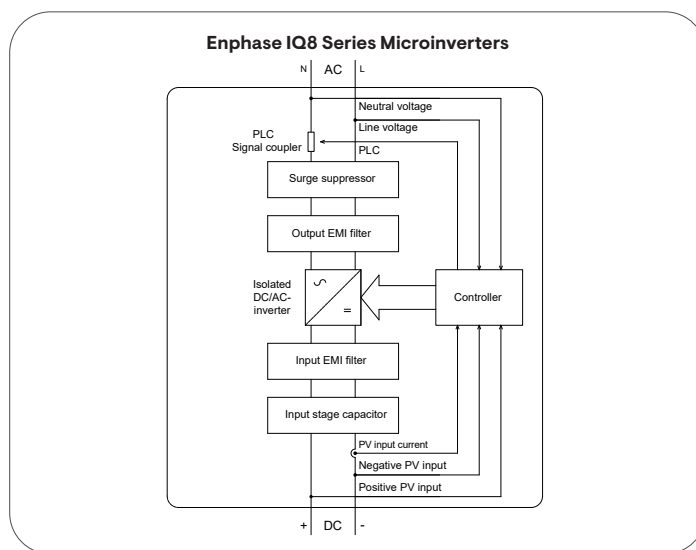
Enphase IQ8 Series Microinverters

N AC L

Neutral voltage

Line voltage

PLC Signal coupler

PLC

Surge suppressor

Output EMI filter

Isolated DC/AC-inverter

∽

=

Controller

Input EMI filter

Input stage capacitor

PV input current

Negative PV input

Positive PV input

+ DC -